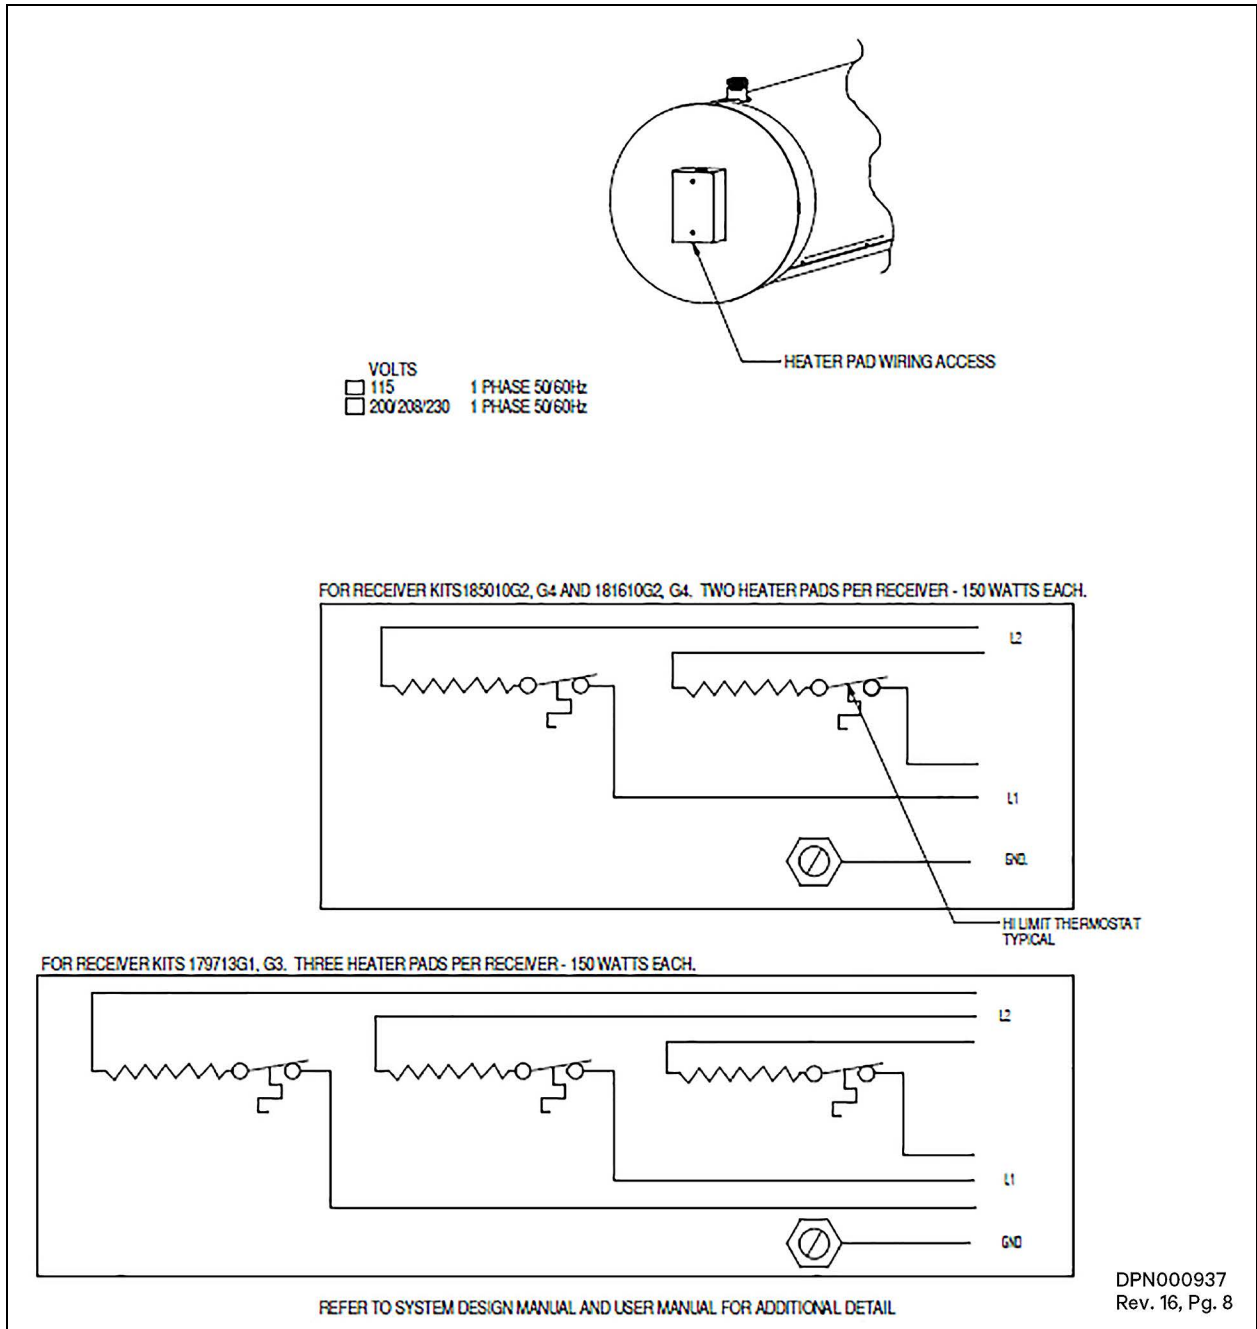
HEATER PAD WIRING ACCESS

VOLTS
☐ 115 1 PHASE 50/60Hz
☐ 200/208/230 1 PHASE 50/60Hz

FOR RECEIVER KITS185010G2, G4 AND 181610G2, G4. TWO HEATER PADS PER RECEIVER - 150 WATTS EACH.

L2

L1

GND.

HI LIMIT THERMOSTAT TYPICAL

FOR RECEIVER KITS 179713G1, G3. THREE HEATER PADS PER RECEIVER - 150 WATTS EACH.

L2

L1

GND

REFER TO SYSTEM DESIGN MANUAL AND USER MANUAL FOR ADDITIONAL DETAIL

DPN000937
Rev. 16, Pg. 8